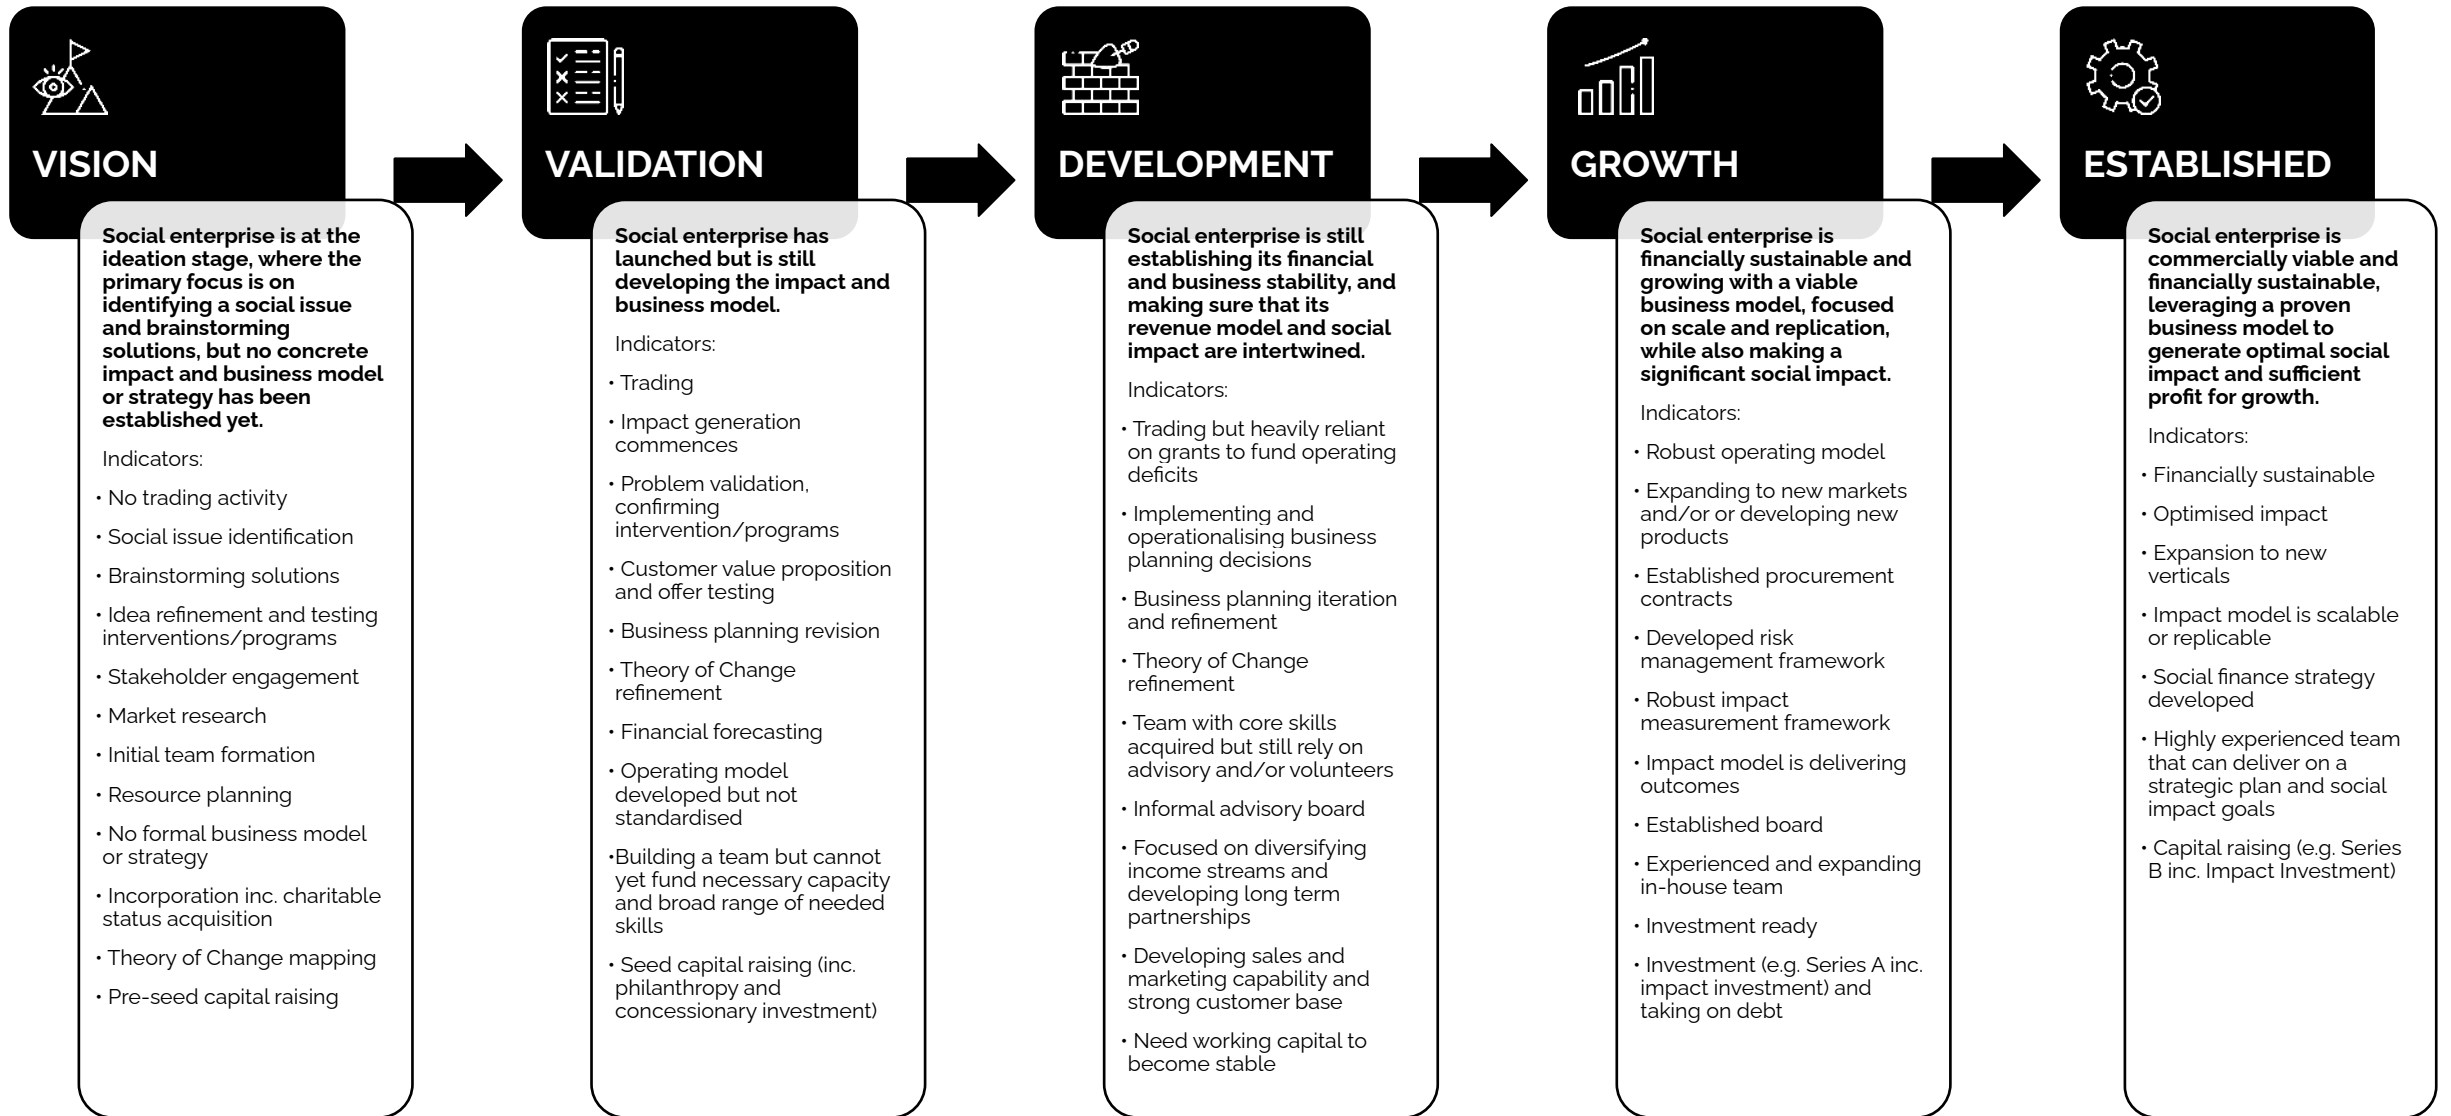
VISION

Social enterprise is at the ideation stage, where the primary focus is on identifying a social issue and brainstorming solutions, but no concrete impact and business model or strategy has been established yet.

Indicators:

• No trading activity

• Social issue identification

• Brainstorming solutions

• Idea refinement and testing interventions/programs

• Stakeholder engagement

• Market research

• Initial team formation

• Resource planning

• No formal business model or strategy

• Incorporation inc. charitable status acquisition

• Theory of Change mapping

• Pre-seed capital raising

VALIDATION

Social enterprise has launched but is still developing the impact and business model.

Indicators:

• Trading

• Impact generation commences

• Problem validation, confirming intervention/programs

• Customer value proposition and offer testing

• Business planning revision

• Theory of Change refinement

• Financial forecasting

• Operating model developed but not standardised

•Building a team but cannot yet fund necessary capacity and broad range of needed skills

• Seed capital raising (inc. philanthropy and concessionary investment)

DEVELOPMENT

Social enterprise is still establishing its financial and business stability, and making sure that its revenue model and social impact are intertwined.

Indicators:

• Trading but heavily reliant on grants to fund operating deficits

• Implementing and operationalising business planning decisions

• Business planning iteration and refinement

• Theory of Change refinement

• Team with core skills acquired but still rely on advisory and/or volunteers

• Informal advisory board

• Focused on diversifying income streams and developing long term partnerships

• Developing sales and marketing capability and strong customer base

• Need working capital to become stable

GROWTH

Social enterprise is financially sustainable and growing with a viable business model, focused on scale and replication, while also making a significant social impact.

Indicators:

• Robust operating model

• Expanding to new markets and/or or developing new products

• Established procurement contracts

• Developed risk management framework

• Robust impact measurement framework

• Impact model is delivering outcomes

• Established board

• Experienced and expanding in-house team

• Investment ready

• Investment (e.g. Series A inc. impact investment) and taking on debt

ESTABLISHED

Social enterprise is commercially viable and financially sustainable, leveraging a proven business model to generate optimal social impact and sufficient profit for growth.

Indicators:

• Financially sustainable

• Optimised impact

• Expansion to new verticals

• Impact model is scalable or replicable

• Social finance strategy developed

• Highly experienced team that can deliver on a strategic plan and social impact goals

• Capital raising (e.g. Series B inc. Impact Investment)